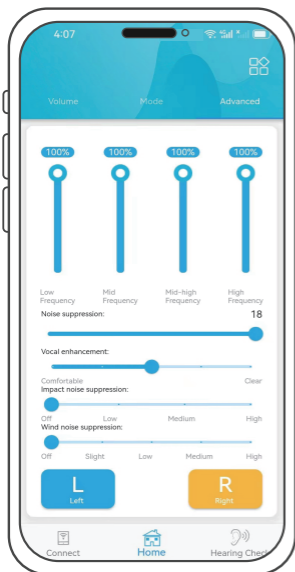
4:07

Volume Mode Advanced

100% 100% 100% 100%

Low Frequency
Mid Frequency
Mid-high Frequency
High Frequency

Noise suppression: 18

Vocal enhancement:
Comfortable Clear

Impact noise suppression:
Off Low Medium High

Wind noise suppression:
Off Slight Low Medium High

L
Left

R
Right

Connect Home Hearing Chec